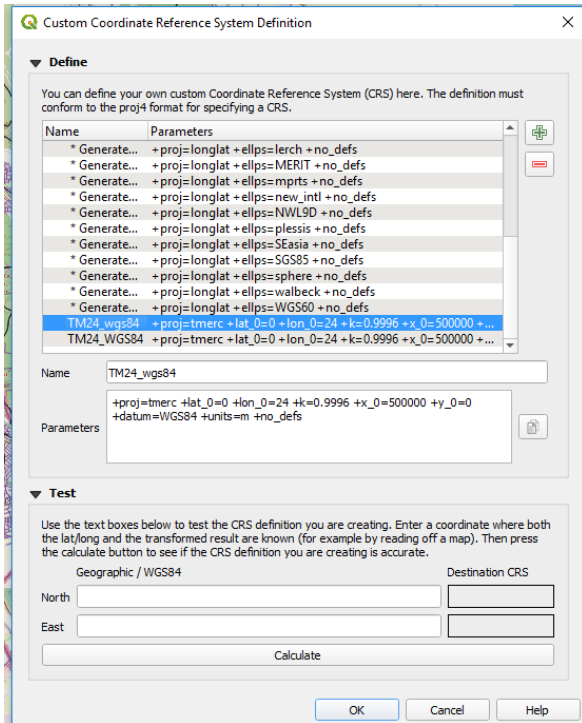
Custom Coordinate Reference System Definition

Define

You can define your own custom Coordinate Reference System (CRS) here. The definition must conform to the proj4 format for specifying a CRS.

| Name | Parameters |
|---|---|
| * Generate... | +proj=longlat +ellps=lerch +no_defs |
| * Generate... | +proj=longlat +ellps=MERIT +no_defs |
| * Generate... | +proj=longlat +ellps=mprts +no_defs |
| * Generate... | +proj=longlat +ellps=new_intl +no_defs |
| * Generate... | +proj=longlat +ellps=NWL9D +no_defs |
| * Generate... | +proj=longlat +ellps=plessis +no_defs |
| * Generate... | +proj=longlat +ellps=SEasia +no_defs |
| * Generate... | +proj=longlat +ellps=SGS85 +no_defs |
| * Generate... | +proj=longlat +ellps=sphere +no_defs |
| * Generate... | +proj=longlat +ellps=walbeck +no_defs |
| * Generate... | +proj=longlat +ellps=WGS60 +no_defs |
| TM24_wgs84 | +proj=tmerc +lat_0=0 +lon_0=24 +k=0.9996 +x_0=500000 +... |
| TM24_WGS84 | +proj=tmerc +lat_0=0 +lon_0=24 +k=0.9996 +x_0=500000 +... |

Name TM24_wgs84

Parameters +proj=tmerc +lat_0=0 +lon_0=24 +k=0.9996 +x_0=500000 +y_0=0 +datum=WGS84 +units=m +no_defs

Test

Use the text boxes below to test the CRS definition you are creating. Enter a coordinate where both the lat/long and the transformed result are known (for example by reading off a map). Then press the calculate button to see if the CRS definition you are creating is accurate.

Geographic / WGS84

Destination CRS

North

East

Calculate

OK Cancel Help